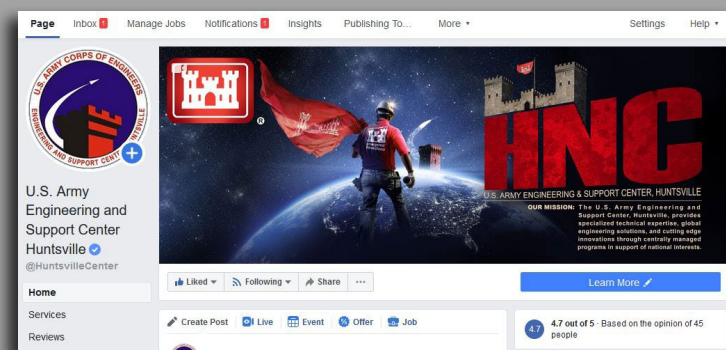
Page Inbox 1 Manage Jobs Notifications 1 Insights Publishing To... More ▾ Settings Help ▾

U.S. ARMY CORPS OF ENGINEERS
ENGINEERING AND SUPPORT CENTER

U.S. Army Engineering and Support Center Huntsville
@HuntsvilleCenter

Home
Services
Reviews

HNC
U.S. ARMY ENGINEERING & SUPPORT CENTER, HUNTSVILLE
OUR MISSION: The U.S. Army Engineering and Support Center, Huntsville, provides specialized technical expertise, global engineering solutions, and cutting edge innovations through centrally managed programs in support of national interests.

Liked ▾ Following ▾ Share ···
Learn More

Create Post Live Event Offer Job

4.7 4.7 out of 5 · Based on the opinion of 45 people